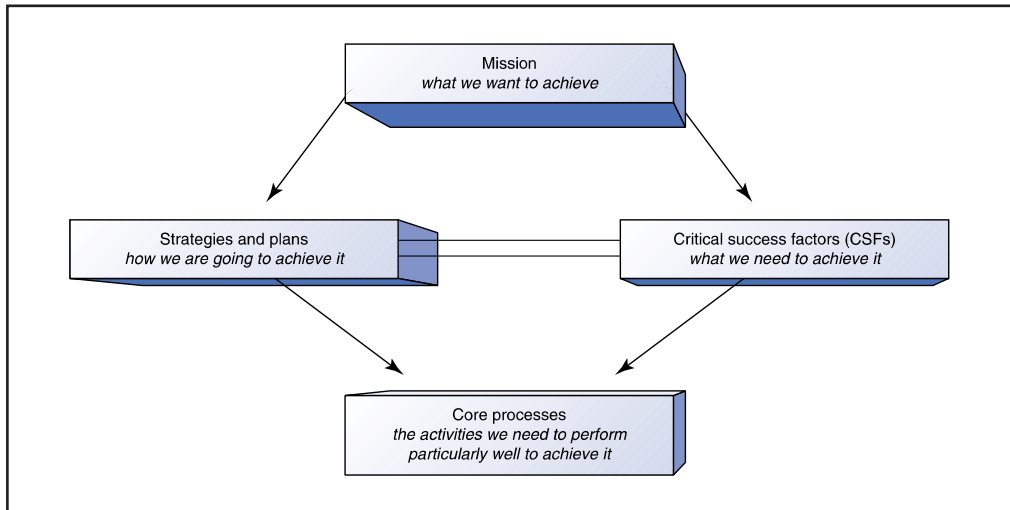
Mission
*what we want to achieve*

Strategies and plans
*how we are going to achieve it*

Critical success factors (CSFs)
*what we need to achieve it*

Core processes
*the activities we need to perform particularly well to achieve it*